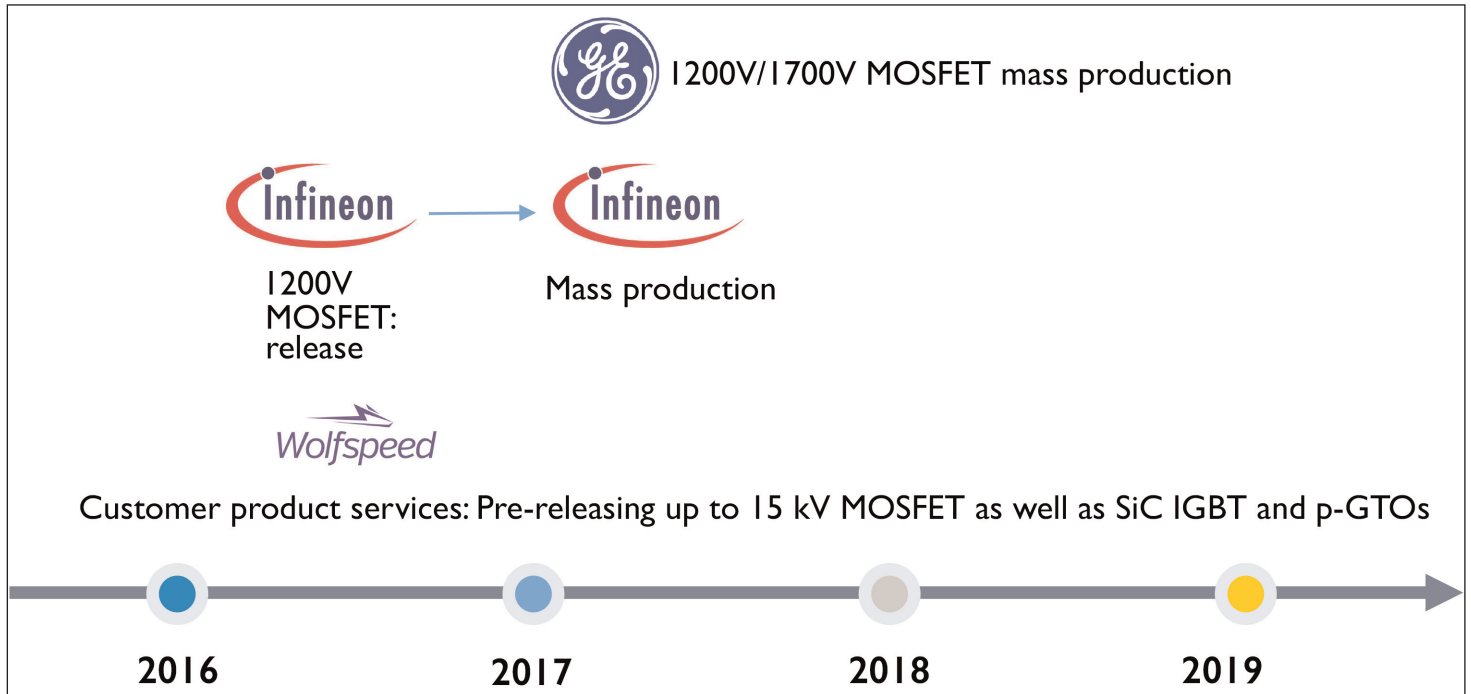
GE 1200V/1700V MOSFET mass production

Infineon

1200V MOSFET: release

Infineon

Mass production

Wolfspeed

Customer product services: Pre-releasing up to 15 kV MOSFET as well as SiC IGBT and p-GTOs

2016

2017

2018

2019